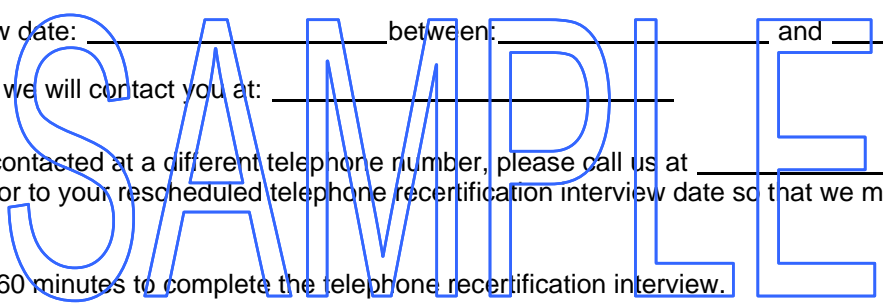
w date: ____________________ between: ____________________ and ___

we will contact you at: ______________________________

contacted at a different telephone number, please call us at ___________
or to your rescheduled telephone recertification interview date so that we m

60 minutes to complete the telephone recertification interview.

SAMPLE